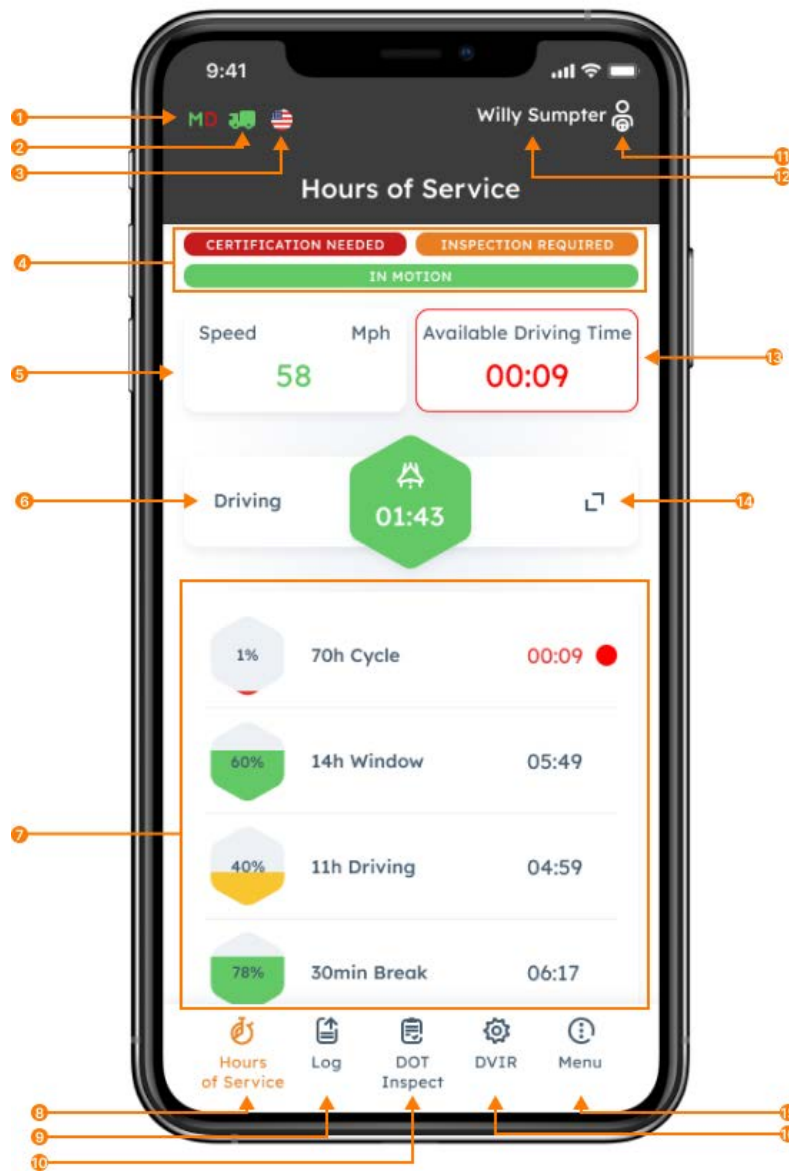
9:41

1
2
3
MD

Willy Sumpter

11
12

Hours of Service

4
CERTIFICATION NEEDED
INSPECTION REQUIRED
IN MOTION

5
Speed Mph
58

Available Driving Time
00:09
13

6
Driving
01:43
14

7
1% 70h Cycle 00:09
60% 14h Window 05:49
40% 11h Driving 04:59
78% 30min Break 06:17

Hours of Service
Log
DOT Inspect
DVIR
Menu

8
9
10